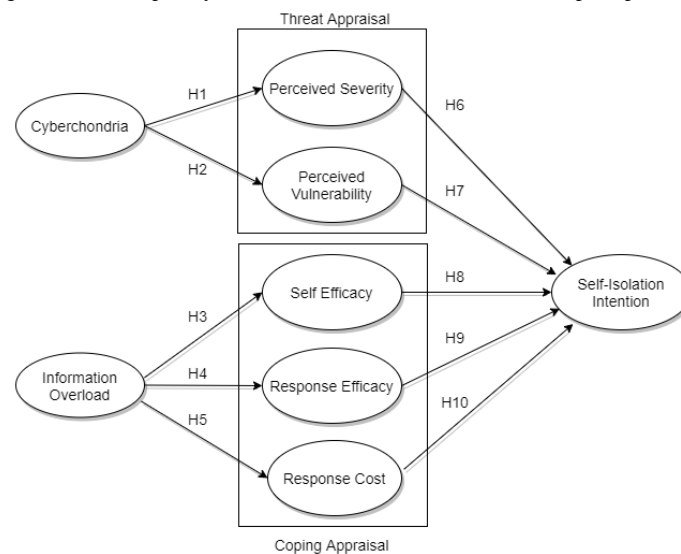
Threat Appraisal

Cyberchondria

H1

H2

Perceived Severity

Perceived Vulnerability

H6

H7

Information Overload

H3

H4

H5

Self Efficacy

Response Efficacy

Response Cost

H8

H9

H10

Self-Isolation Intention

Coping Appraisal